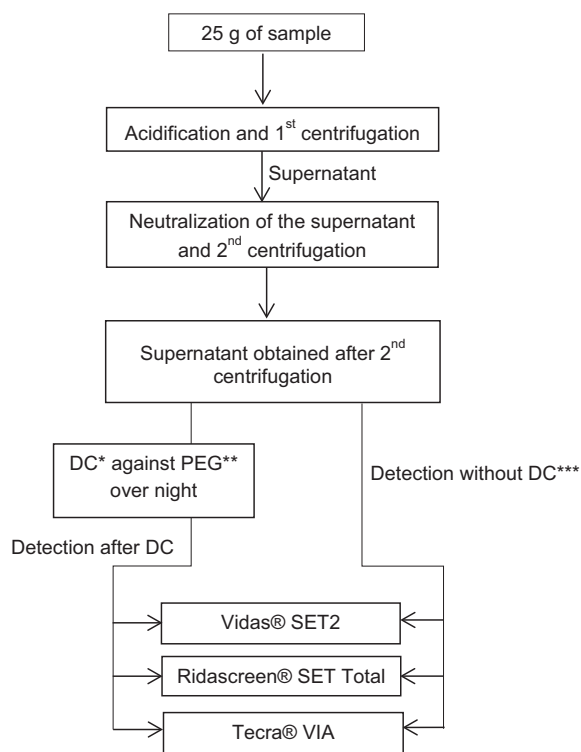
25 g of sample

Acidification and 1$^{st}$ centrifugation

Supernatant

Neutralization of the supernatant and 2$^{nd}$ centrifugation

Supernatant obtained after 2$^{nd}$ centrifugation

DC* against PEG** over night

Detection without DC***

Detection after DC

Vidas® SET2

Ridascreen® SET Total

Tecra® VIA